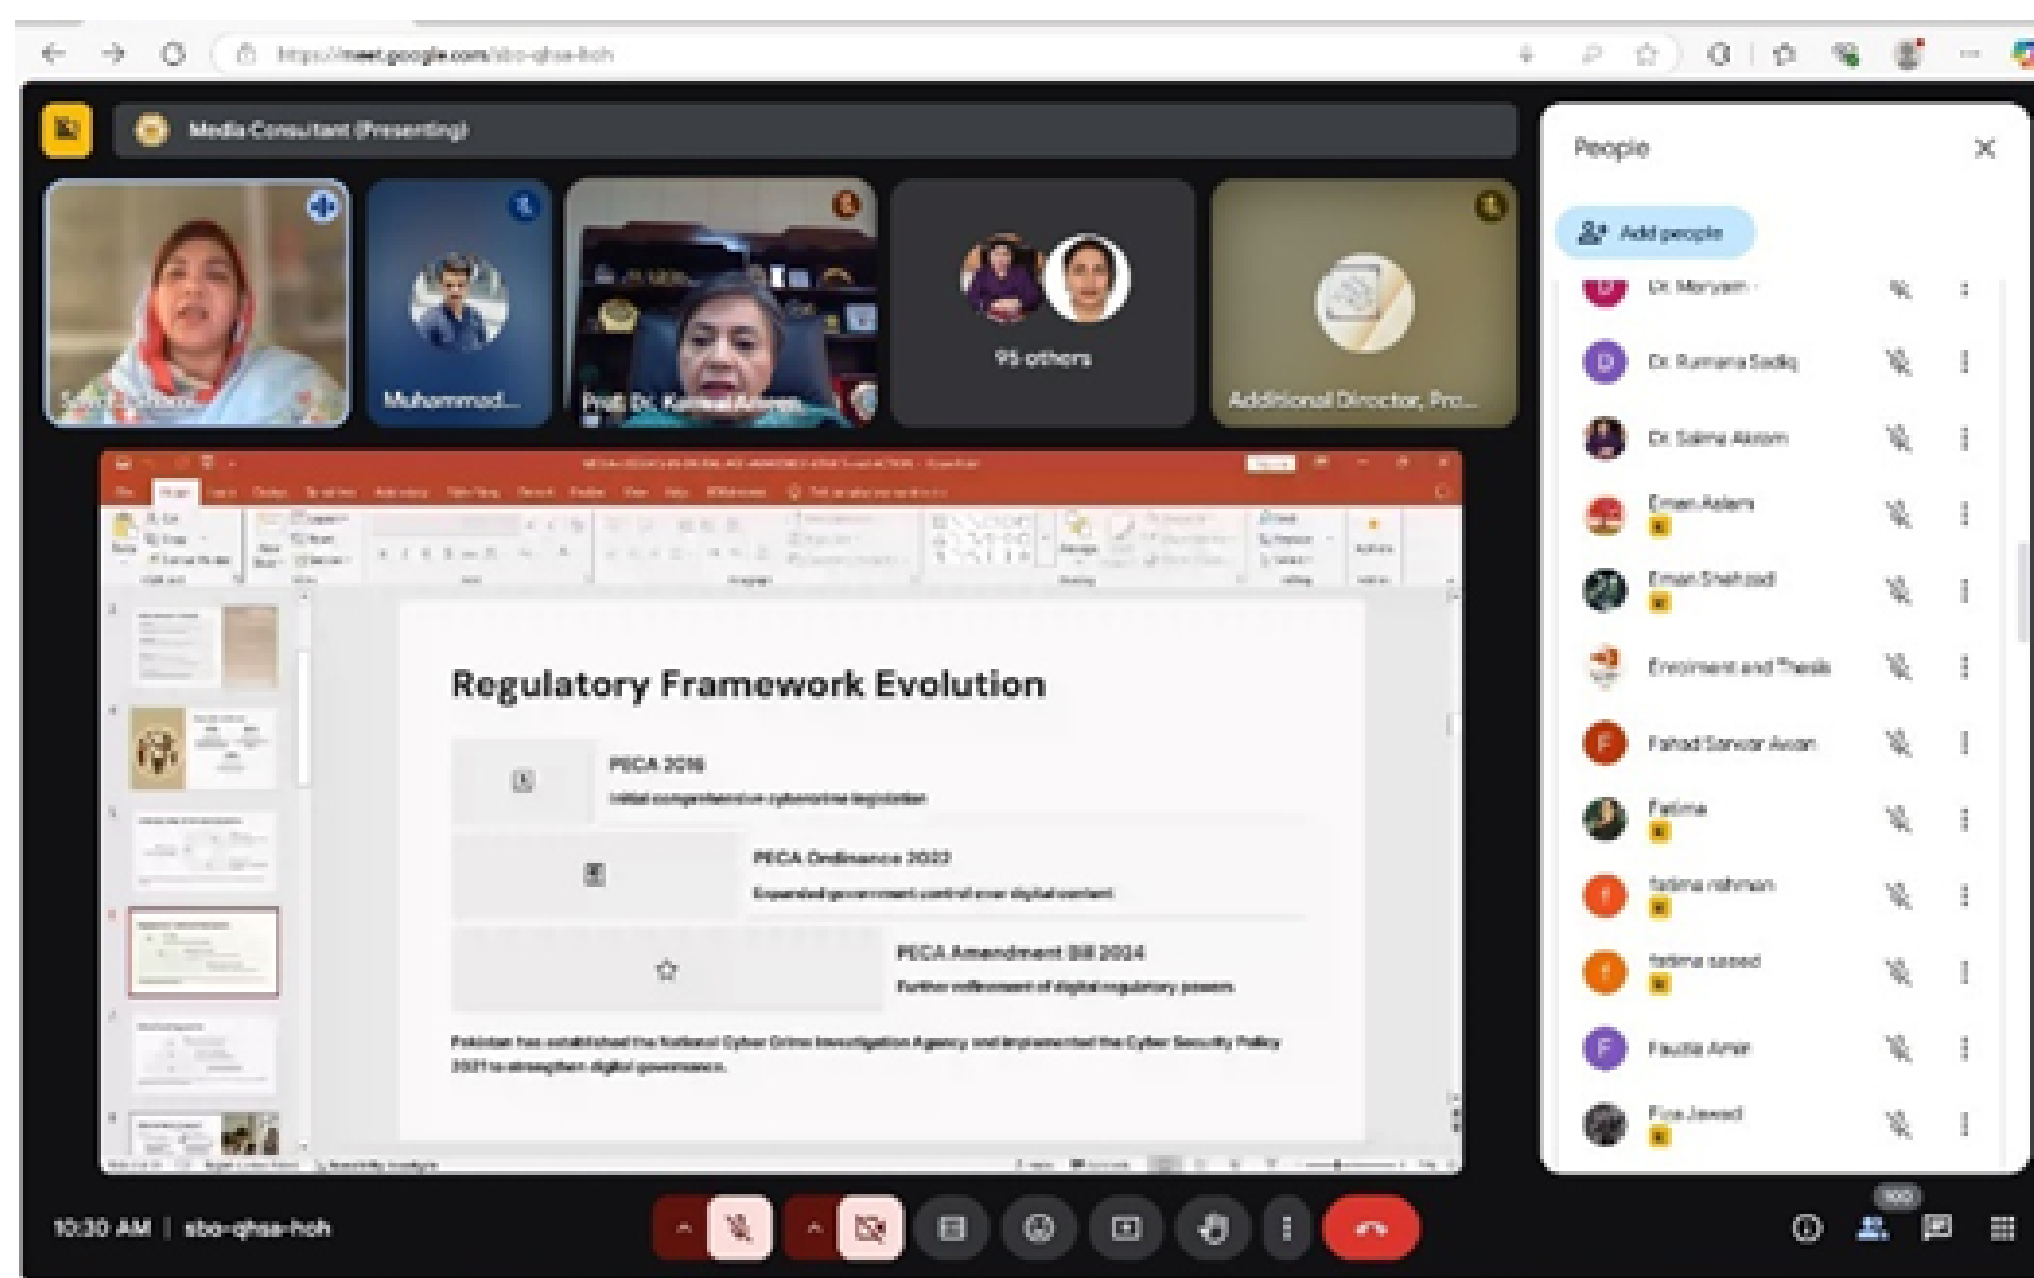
https://meet.google.com/sbo-qhsa-hoh

Media Consultant (Presenting)

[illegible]

Muhammad...

Prof. Dr. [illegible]

95 others

Additional Director, Pro...

Regulatory Framework Evolution

PECA 2016
Initial comprehensive cybercrime legislation

PECA Ordinance 2022
Expanded government control over digital content

PECA Amendment Bill 2024
Further refinement of digital regulatory powers

Pakistan has established the National Cyber Crime Investigation Agency and implemented the Cyber Security Policy 2021 to strengthen digital governance.

People

Add people

Dr. Maryam
Dr. Rumana Sadiq
Dr. Salma Akram
Eman Aslam
Eman Shahzad
Enrolment and Thesis
Fahad Sarwar Awan
Fatima
fatima rehman
fatima saeed
Fauzia Amir
Fiza Jawad

10:30 AM | sbo-qhsa-hoh

100